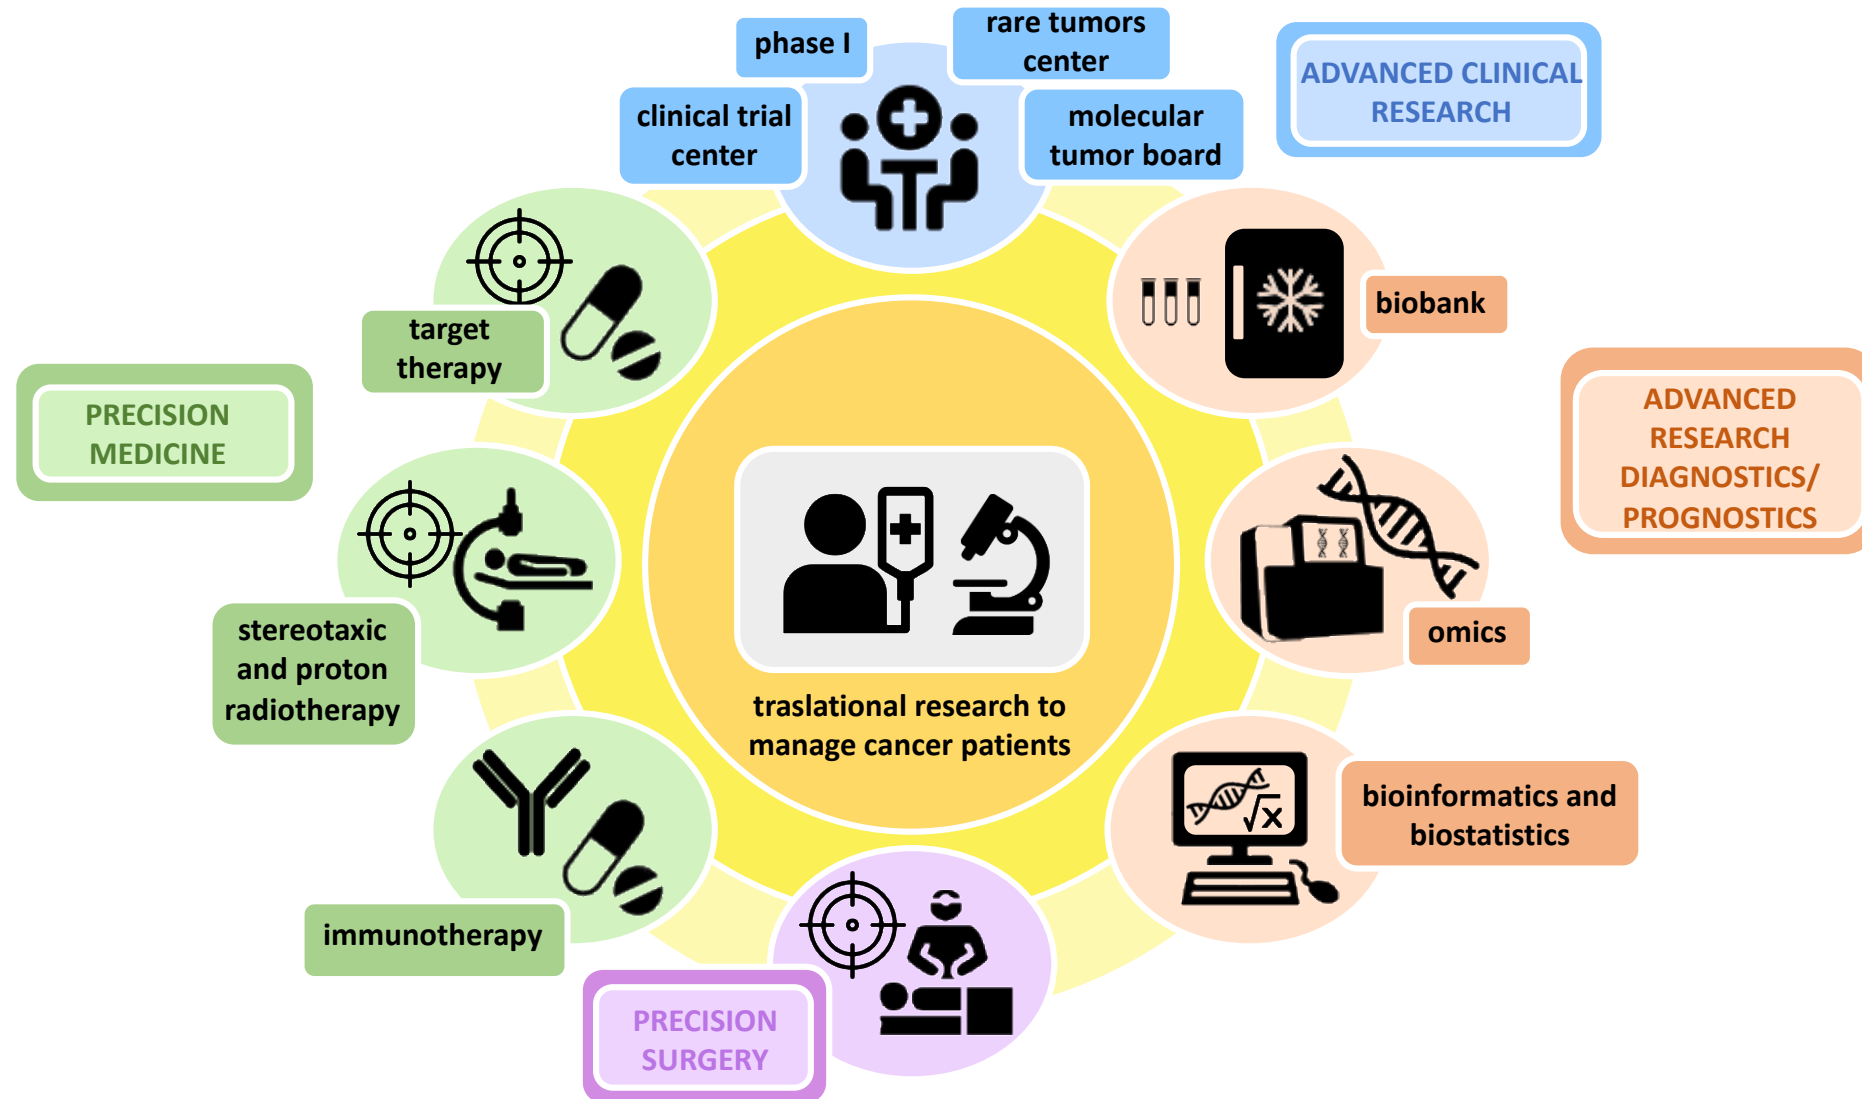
phase I

rare tumors center

ADVANCED CLINICAL RESEARCH

clinical trial center

molecular tumor board

target therapy

biobank

PRECISION MEDICINE

ADVANCED RESEARCH DIAGNOSTICS/ PROGNOSTICS

omics

stereotaxic and proton radiotherapy

traslational research to manage cancer patients

bioinformatics and biostatistics

immunotherapy

PRECISION SURGERY